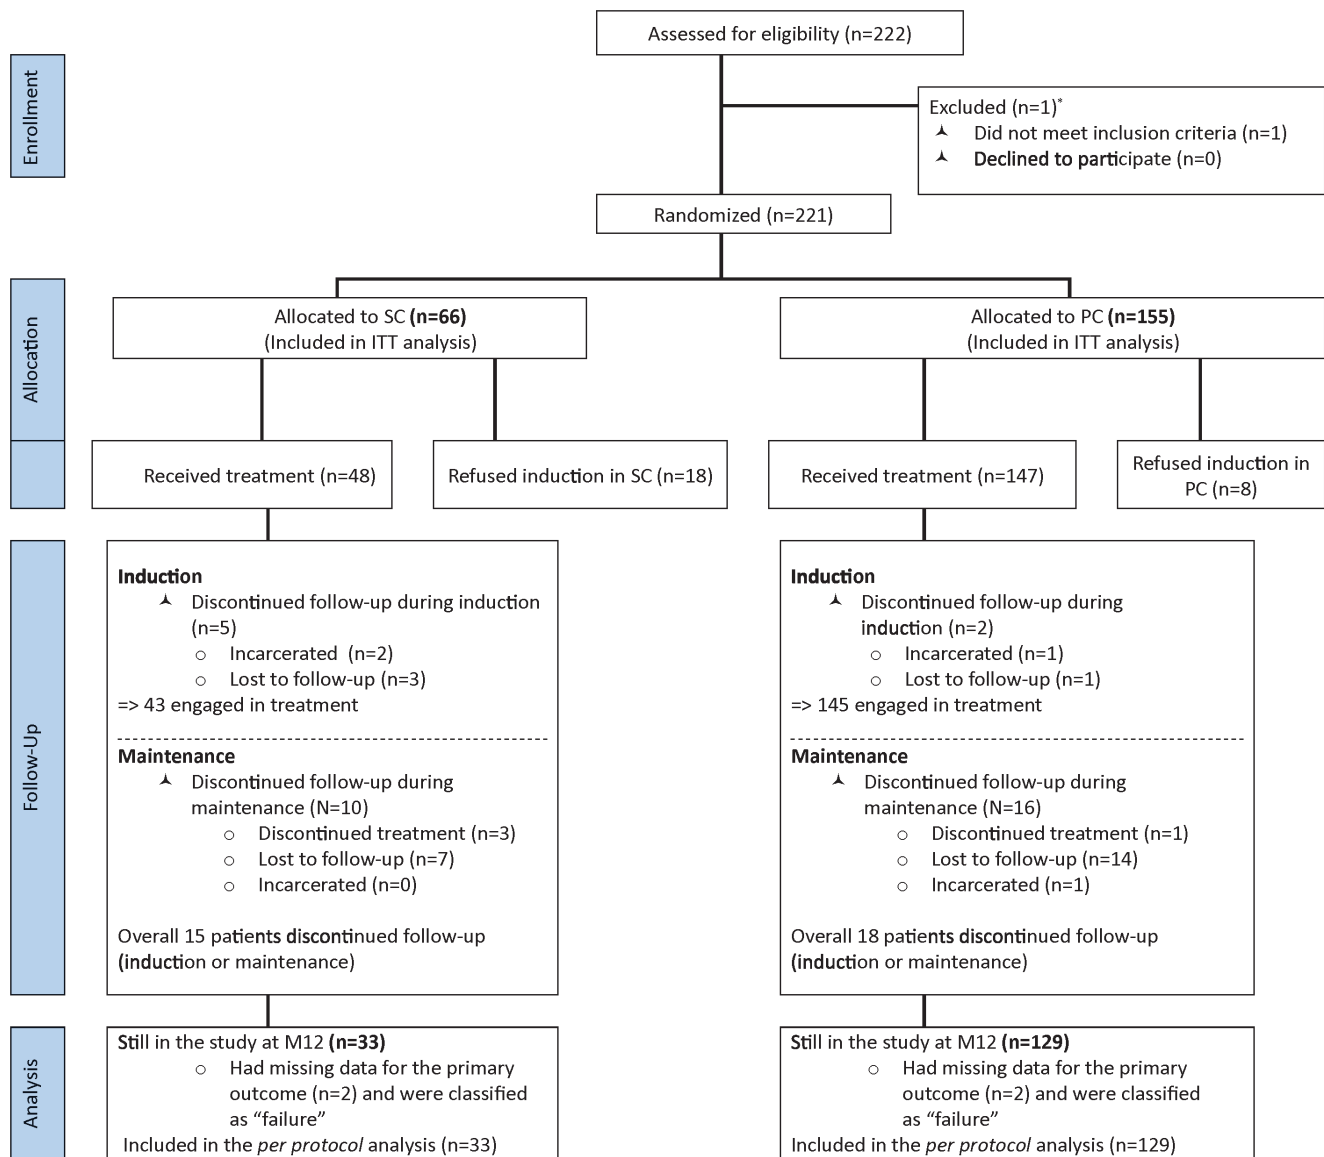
Enrollment

Assessed for eligibility (n=222)

Excluded (n=1)*
⅄ Did not meet inclusion criteria (n=1)
⅄ Declined to participate (n=0)

Randomized (n=221)

Allocation

Allocated to SC **(n=66)**
(Included in ITT analysis)

Allocated to PC **(n=155)**
(Included in ITT analysis)

Received treatment (n=48)

Refused induction in SC (n=18)

Received treatment (n=147)

Refused induction in PC (n=8)

Follow-Up

**Induction**
⅄ Discontinued follow-up during induction (n=5)
○ Incarcerated (n=2)
○ Lost to follow-up (n=3)
=> 43 engaged in treatment

**Maintenance**
⅄ Discontinued follow-up during maintenance (N=10)
○ Discontinued treatment (n=3)
○ Lost to follow-up (n=7)
○ Incarcerated (n=0)

Overall 15 patients discontinued follow-up (induction or maintenance)

**Induction**
⅄ Discontinued follow-up during induction (n=2)
○ Incarcerated (n=1)
○ Lost to follow-up (n=1)
=> 145 engaged in treatment

**Maintenance**
⅄ Discontinued follow-up during maintenance (N=16)
○ Discontinued treatment (n=1)
○ Lost to follow-up (n=14)
○ Incarcerated (n=1)

Overall 18 patients discontinued follow-up (induction or maintenance)

Analysis

Still in the study at M12 **(n=33)**
○ Had missing data for the primary outcome (n=2) and were classified as "failure"
Included in the *per protocol* analysis (n=33)

Still in the study at M12 **(n=129)**
○ Had missing data for the primary outcome (n=2) and were classified as "failure"
Included in the *per protocol* analysis (n=129)